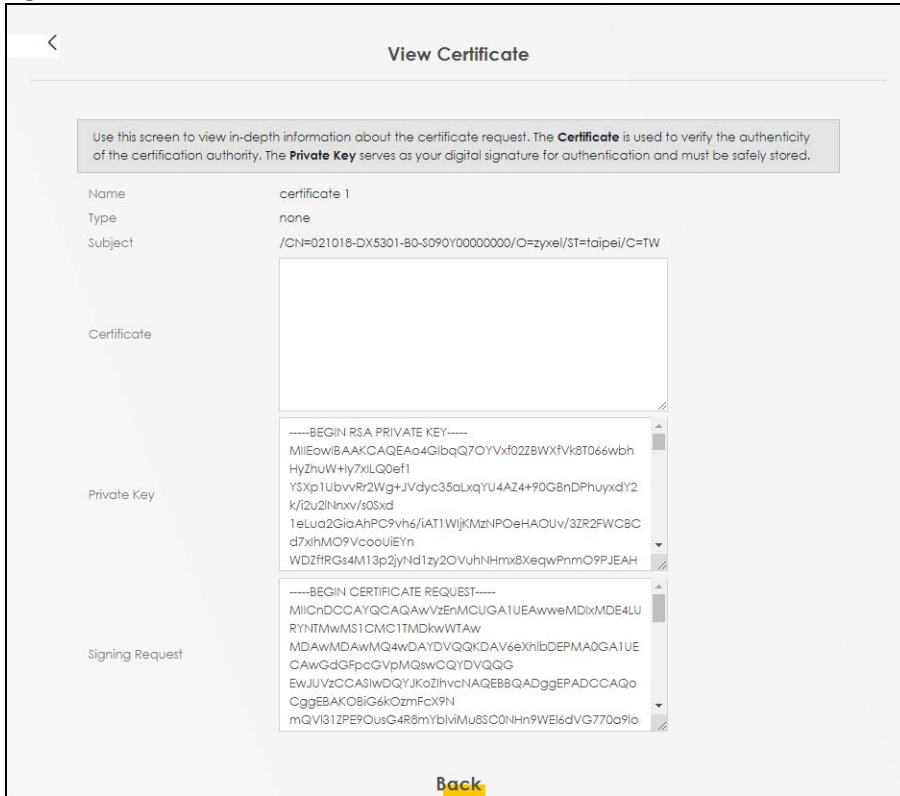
View Certificate

Use this screen to view in-depth information about the certificate request. The **Certificate** is used to verify the authenticity of the certification authority. The **Private Key** serves as your digital signature for authentication and must be safely stored.

| | |
|---|---|
| Name | certificate 1 |
| Type | none |
| Subject | /CN=021018-DX5301-B0-S090Y00000000/O=zyxel/ST=taipei/C=TW |
| Certificate | |
| Private Key | -----BEGIN RSA PRIVATE KEY----- MIIEowIBAAKCAQEAo4GlbqQ7OYVxf02ZBWXfVk8T066wbh HyZhuW+Iy7xILQ0ef1 YSXp1UbvvRr2Wg+JVdyc35aLxqYU4AZ4+90GBnDPhuyxdY2 k/i2u2lNnxv/s0Sxd 1eLua2GiaAhPC9vh6/iAT1WljKMzNPOeHAOUv/3ZR2FWCBC d7xlhMO9VcooUiEYn WDZftRGs4M13p2jyNd1zy2OVuhNHmx8XeqwPnmO9PJEAH |
| Signing Request | -----BEGIN CERTIFICATE REQUEST----- MIICnDCCAYQCAQAwVzEnMCUGA1UEAwweMDIxMDE4LU RYNTMwMS1CMC1TMDkwWTAw MDAwMDAwMQ4wDAYDVQQKDAV6eXhlbDEPMA0GA1UE CAwGdGFpcGVpMQswCQYDVQQG EwJUVzCCASIwDQYJKoZIhvcNAQEBBQADggEPADCCAQo CggEBAKOBiG6kOzmFcX9N mQVl31ZPE9OusG4R8mYblviMu8SC0NHn9WEl6dVG770a9lo |

Back